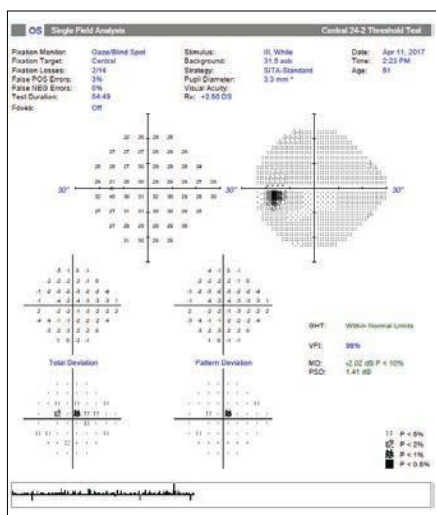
OS Single Field Analysis

Central 24-2 Threshold Test

Fixation Monitor: Gaze/Blind Spot
Fixation Target: Central
Fixation Losses: 2/14
False POS Errors: 3%
False NEG Errors: 0%
Test Duration: 04:49
Fovea: Off

Stimulus: III, White
Background: 31.5 asb
Strategy: SITA-Standard
Pupil Diameter: 3.3 mm *
Visual Acuity:
Rx: +2.50 DS

Date: Apr 11, 2017
Time: 2:23 PM
Age: 61

30°

30°

30°

30°

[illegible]

Total Deviation

Pattern Deviation

GHT: Within Normal Limits

VFI: 98%

MD: -2.02 dB P < 10%
PSD: 1.41 dB

P < 5%
P < 2%
P < 1%
P < 0.5%